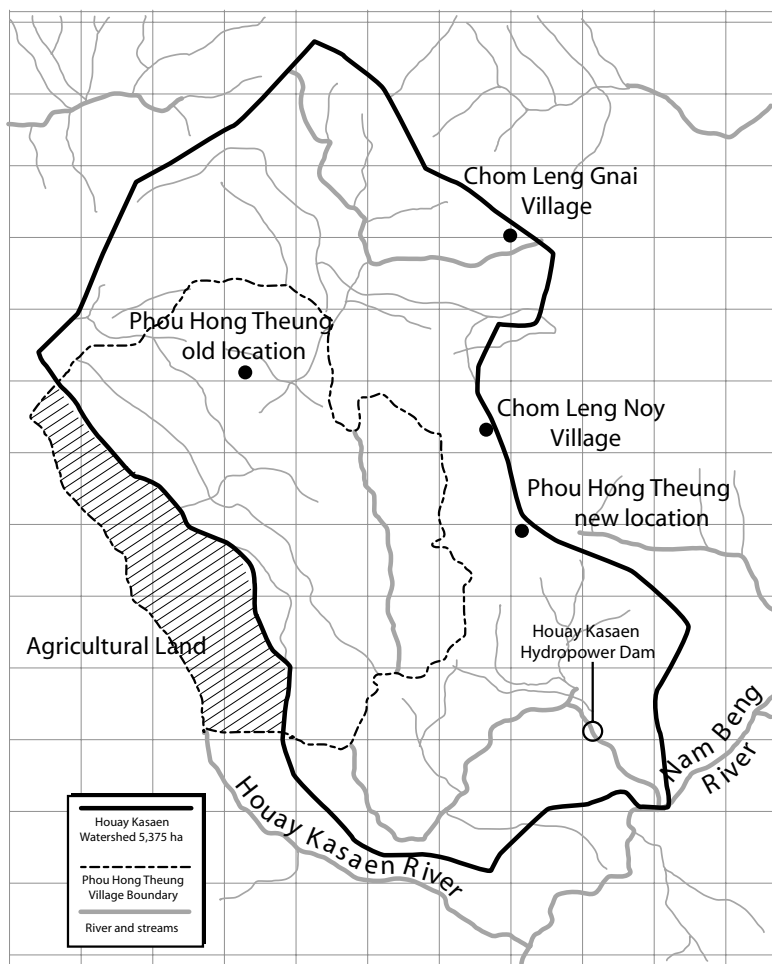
Chom Leng Gnai Village

Phou Hong Theung old location

Chom Leng Noy Village

Phou Hong Theung new location

Houay Kasaen Hydropower Dam

Agricultural Land

Nam Beng River

Houay Kasaen River

Houay Kasaen Watershed 5,375 ha

Phou Hong Theung Village Boundary

River and streams